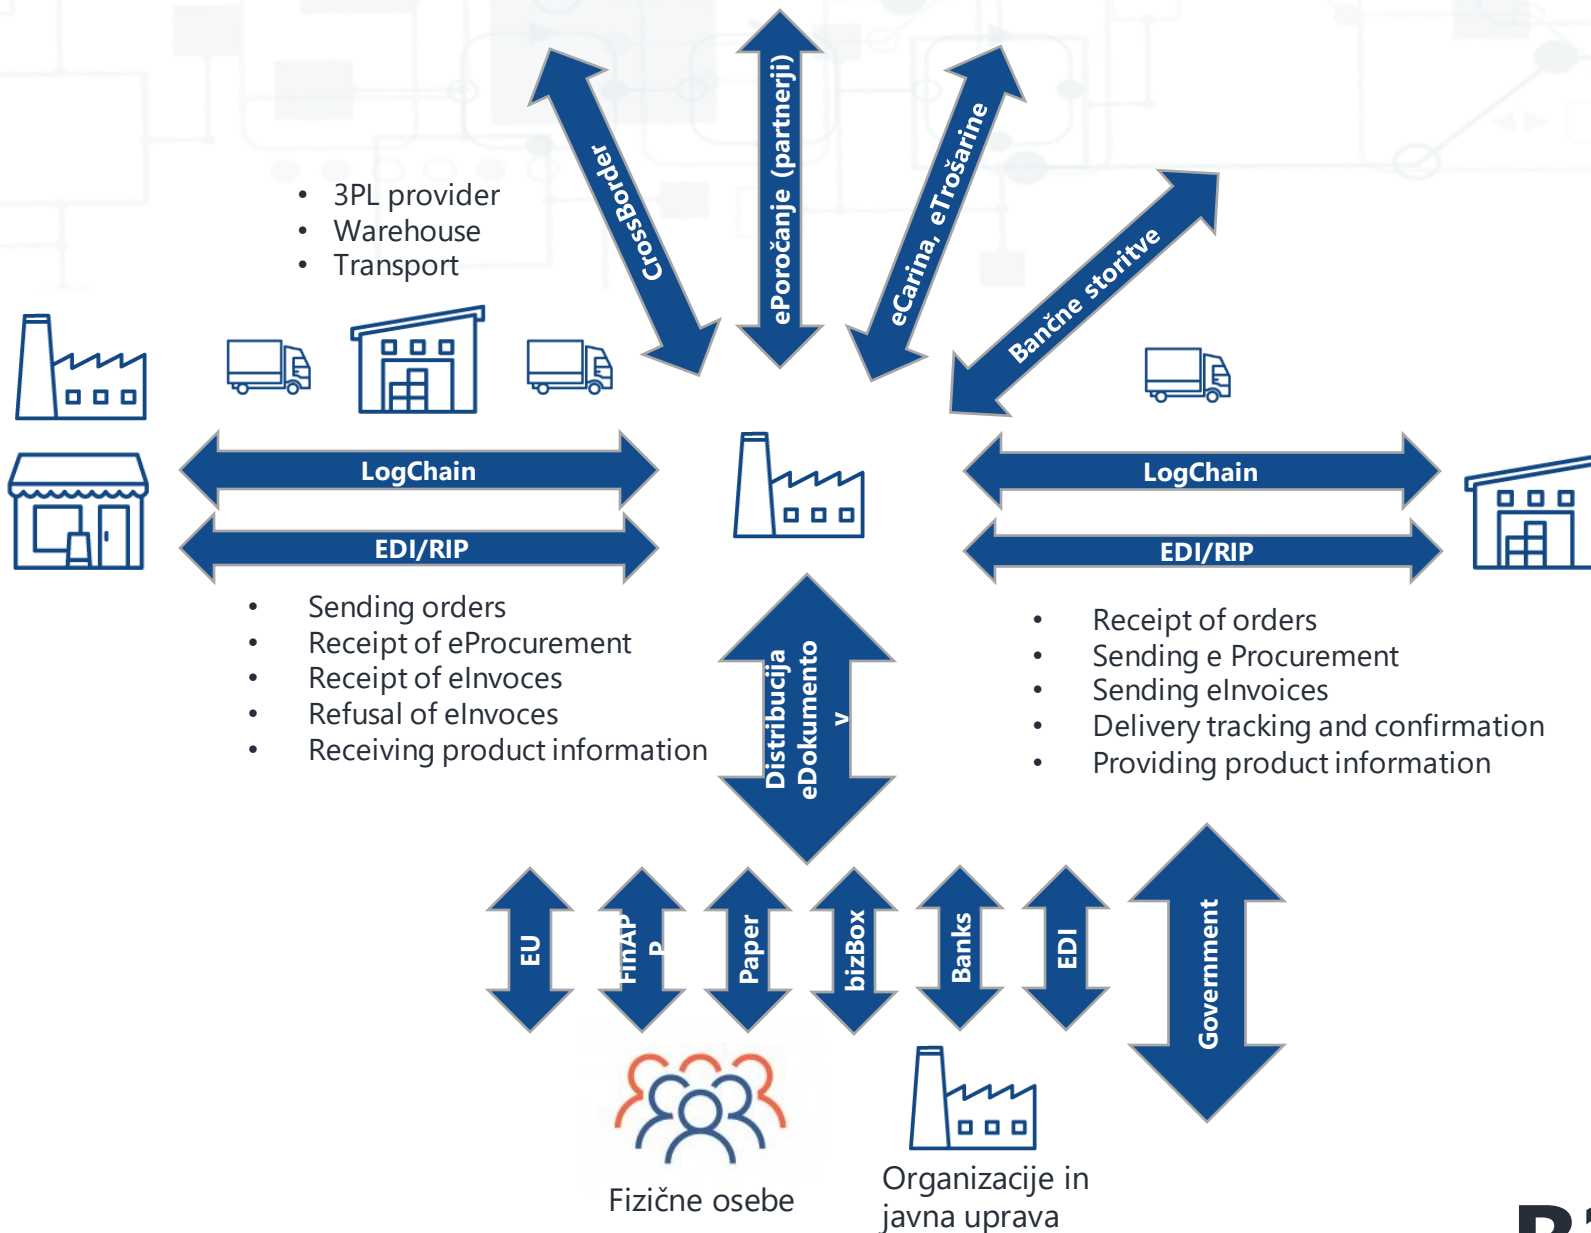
CrossBorder
ePoročanje (partnerji)
eCarina, eTrošarine
Bančne storitve

• 3PL provider
• Warehouse
• Transport

LogChain
EDI/RIP

LogChain
EDI/RIP

• Sending orders
• Receipt of eProcurement
• Receipt of eInvoces
• Refusal of eInvoces
• Receiving product information

Distribucija eDokumentov

• Receipt of orders
• Sending e Procurement
• Sending eInvoices
• Delivery tracking and confirmation
• Providing product information

EU
FinAPP
Paper
bizBox
Banks
EDI
Government

Fizične osebe

Organizacije in javna uprava